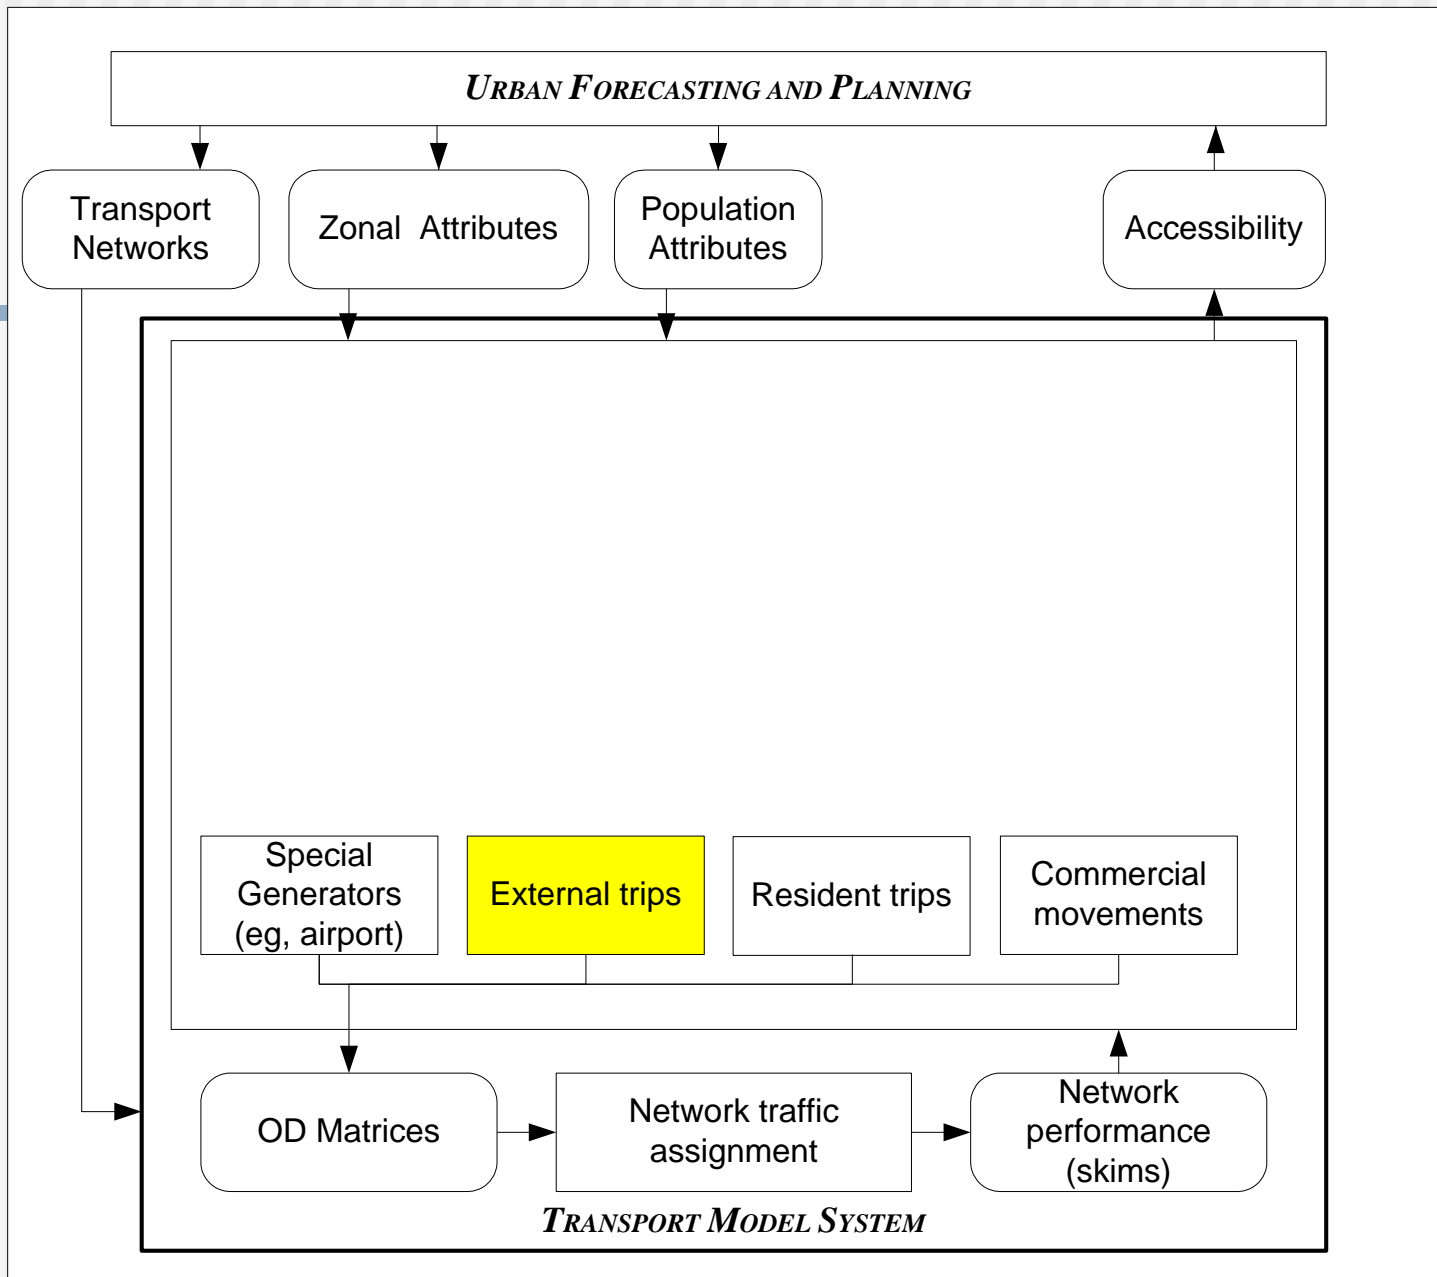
URBAN FORECASTING AND PLANNING

Transport Networks

Zonal Attributes

Population Attributes

Accessibility

Special Generators (eg, airport)

External trips

Resident trips

Commercial movements

OD Matrices

Network traffic assignment

Network performance (skims)

TRANSPORT MODEL SYSTEM